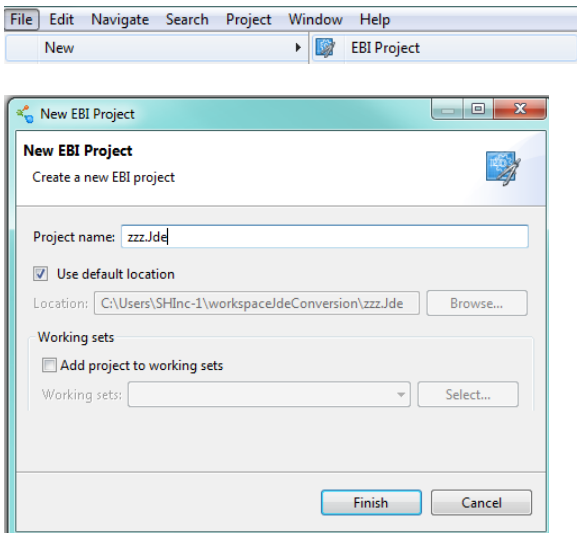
File Edit Navigate Search Project Window Help

New EBI Project

New EBI Project

New EBI Project

Create a new EBI project

Project name: zzz.Jde

Use default location

Location: C:\Users\SHInc-1\workspaceJdeConversion\zzz.Jde Browse...

Working sets

Add project to working sets

Working sets: Select...

Finish Cancel